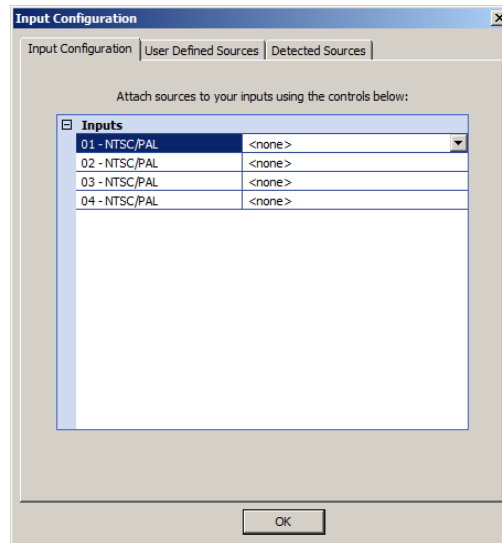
Input Configuration

Input Configuration | User Defined Sources | Detected Sources

Attach sources to your inputs using the controls below:

Inputs

| | |
|---|---|
| 01 - NTSC/PAL | <none> |
| 02 - NTSC/PAL | <none> |
| 03 - NTSC/PAL | <none> |
| 04 - NTSC/PAL | <none> |

OK